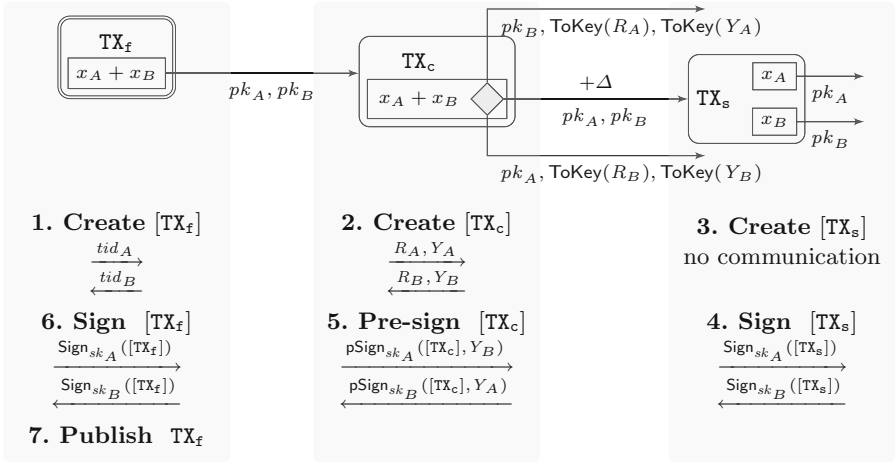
$\mathtt{TX_f}$

$x_A + x_B$

$pk_A, pk_B$

$pk_B$, ToKey($R_A$), ToKey($Y_A$)

$\mathtt{TX_c}$

$x_A + x_B$

$+\varDelta$

$pk_A, pk_B$

$pk_A$, ToKey($R_B$), ToKey($Y_B$)

$\mathtt{TX_s}$

$x_A$

$x_B$

$pk_A$

$pk_B$

**1. Create** $[\mathtt{TX_f}]$

$tid_A$

$tid_B$

**6. Sign** $[\mathtt{TX_f}]$

$\mathsf{Sign}_{sk_A}([\mathtt{TX_f}])$

$\mathsf{Sign}_{sk_B}([\mathtt{TX_f}])$

**7. Publish** $\mathtt{TX_f}$

**2. Create** $[\mathtt{TX_c}]$

$R_A, Y_A$

$R_B, Y_B$

**5. Pre-sign** $[\mathtt{TX_c}]$

$\mathsf{pSign}_{sk_A}([\mathtt{TX_c}], Y_B)$

$\mathsf{pSign}_{sk_B}([\mathtt{TX_c}], Y_A)$

**3. Create** $[\mathtt{TX_s}]$

no communication

**4. Sign** $[\mathtt{TX_s}]$

$\mathsf{Sign}_{sk_A}([\mathtt{TX_s}])$

$\mathsf{Sign}_{sk_B}([\mathtt{TX_s}])$